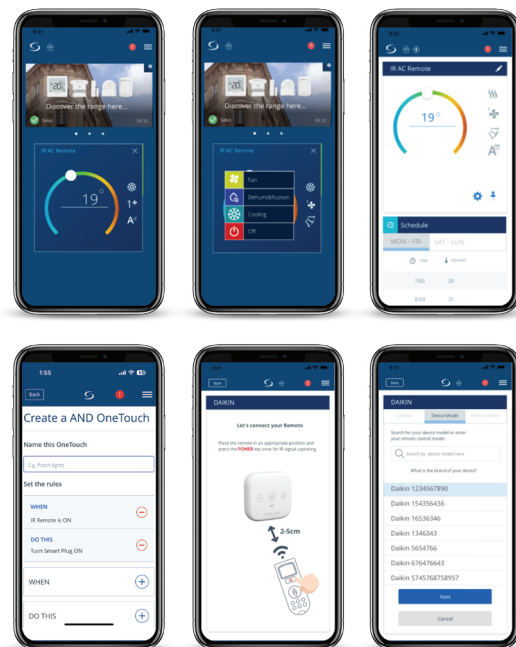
9:41

Discover the range here...

Salus

IR AC Remote

19°

A

9:41

Discover the range here...

Salus

IR AC Remote

Fan

Dehumidification

Cooling

Off

9:41

IR AC Remote

19°

A

Schedule

MON - FRI

SAT - SUN

7:00

20

8:00

21

1:55

Back

Create a AND OneTouch

Name this OneTouch

E.g. Porch lights

Set the rules

WHEN

IR Remote is ON

DO THIS

Turn Smart Plug ON

WHEN

DO THIS

Back

DAIKIN

Let's connect your Remote

Place the remote in an appropriate position and press the POWER key once for IR signal capturing.

2-5cm

9:41

Back

DAIKIN

Device Model

Search for your device model or enter your remote control model.

Search by device model here

What is the brand of your device?

Daikin 1234567890

Daikin 154356436

Daikin 16536346

Daikin 1346343

Daikin 5654766

Daikin 676476643

Daikin 5745768758957

Next

Cancel